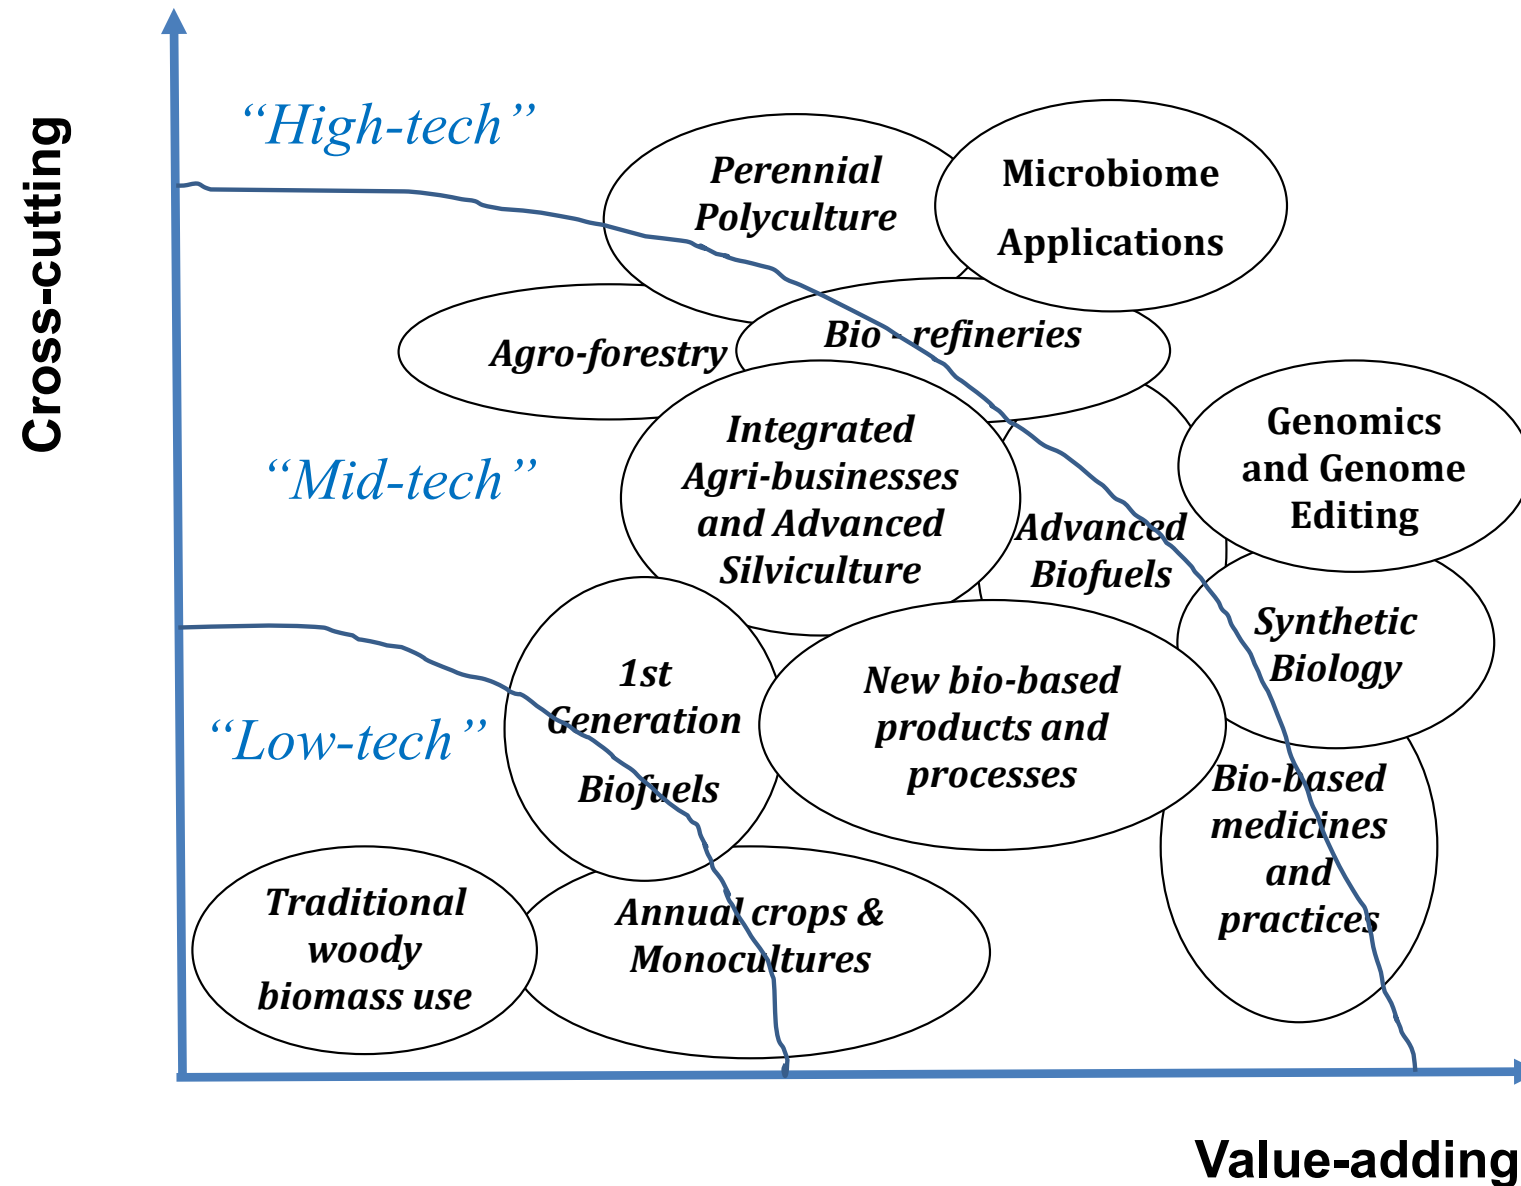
Cross-cutting

"High-tech"

Perennial Polyculture

Microbiome Applications

Agro-forestry

Bio - refineries

"Mid-tech"

Integrated Agri-businesses and Advanced Silviculture

Advanced Biofuels

Genomics and Genome Editing

Synthetic Biology

"Low-tech"

1st Generation Biofuels

New bio-based products and processes

Bio-based medicines and practices

Traditional woody biomass use

Annual crops & Monocultures

Value-adding